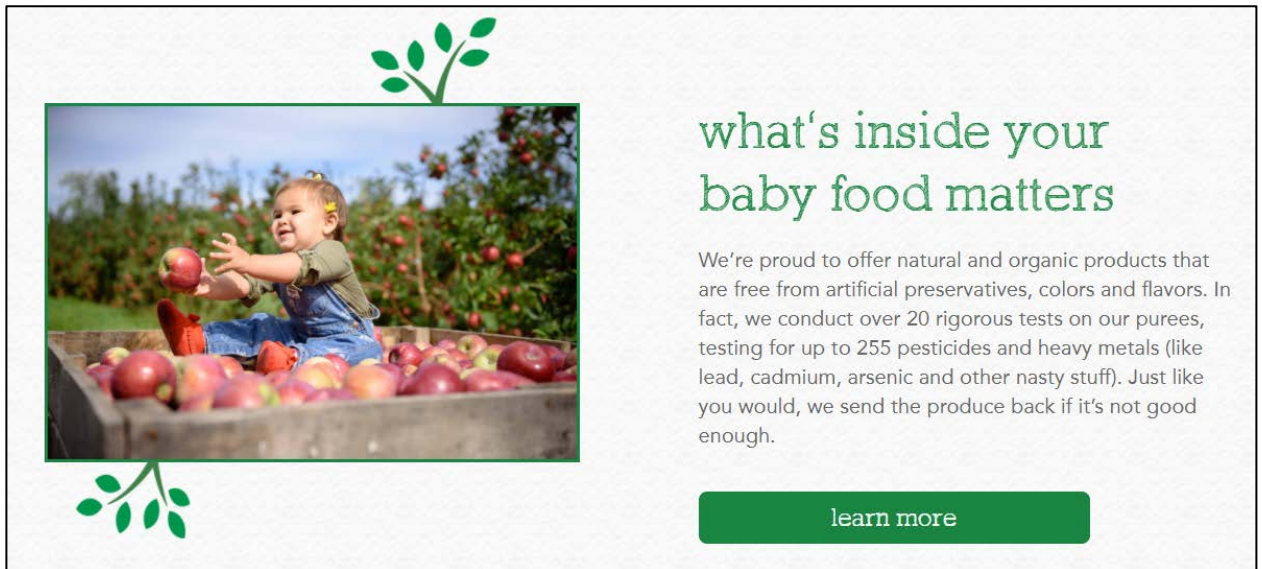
what's inside your baby food matters

We're proud to offer natural and organic products that are free from artificial preservatives, colors and flavors. In fact, we conduct over 20 rigorous tests on our purees, testing for up to 255 pesticides and heavy metals (like lead, cadmium, arsenic and other nasty stuff). Just like you would, we send the produce back if it's not good enough.

learn more